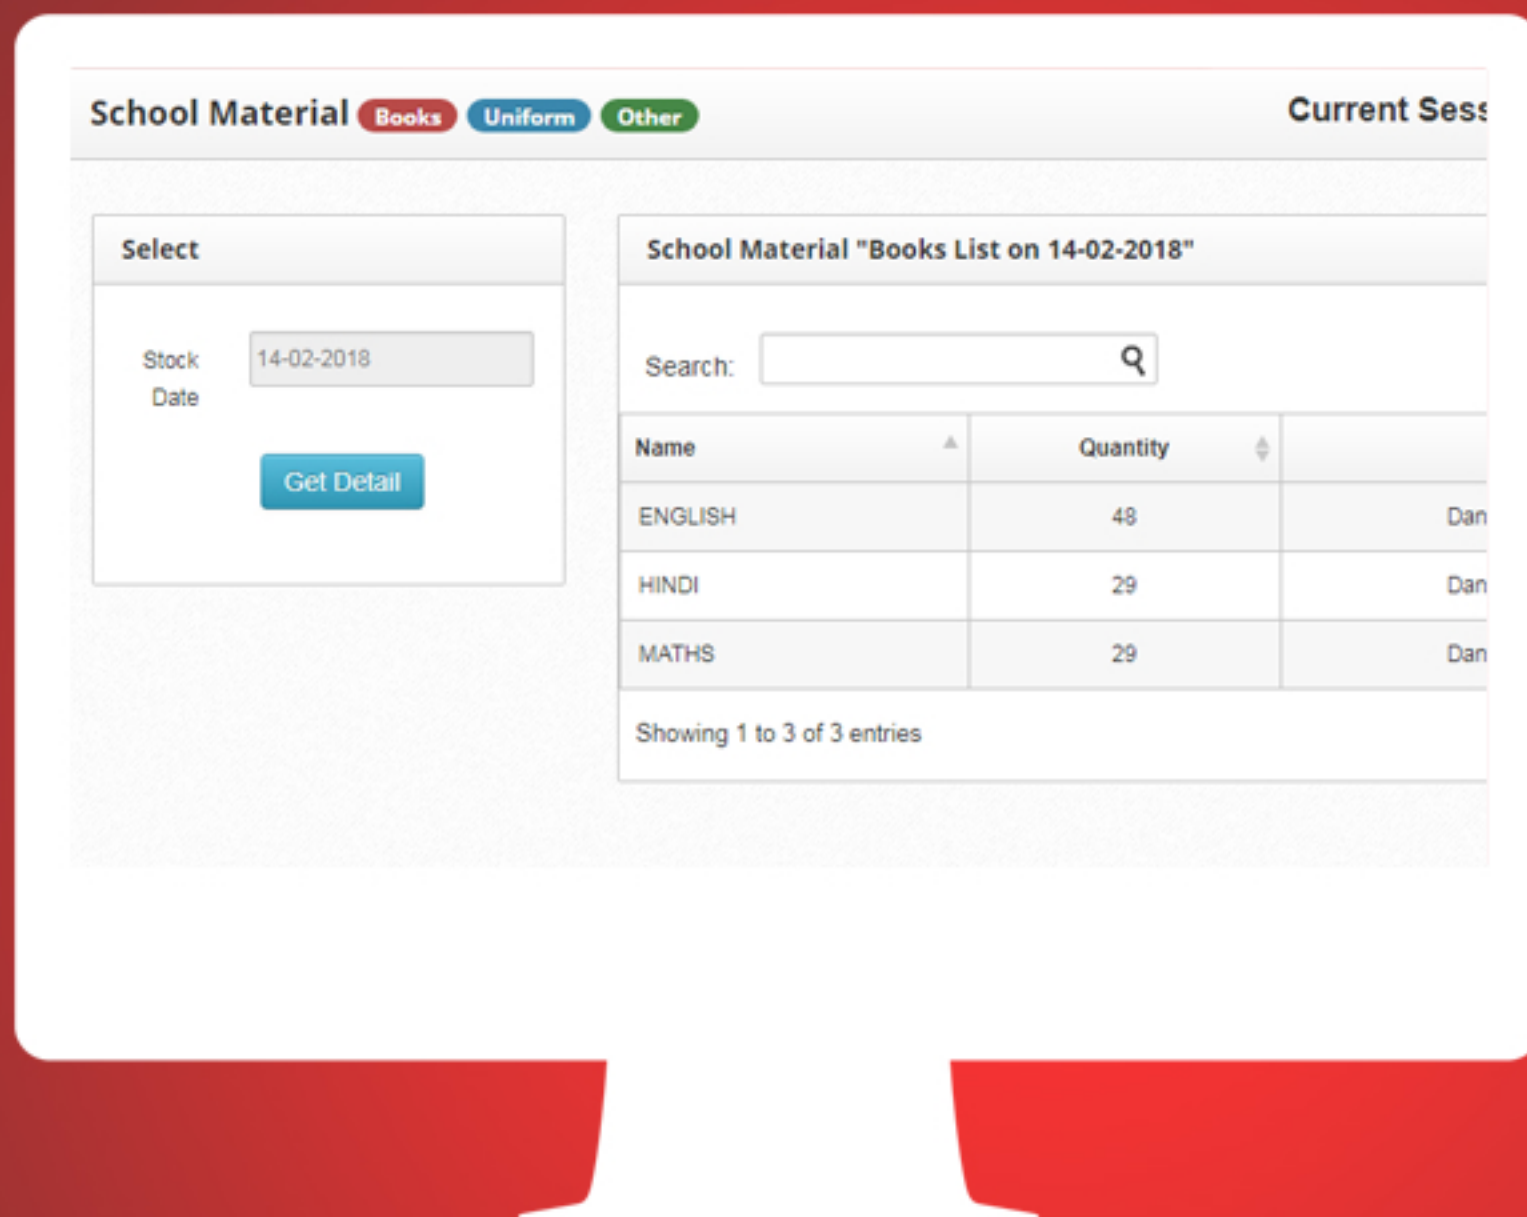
School Material Books Uniform Other

Current Sess

Select

Stock Date

14-02-2018

Get Detail

School Material "Books List on 14-02-2018"

Search:

| Name | Quantity | |
|---|---|---|
| ENGLISH | 48 | Dan |
| HINDI | 29 | Dan |
| MATHS | 29 | Dan |

Showing 1 to 3 of 3 entries